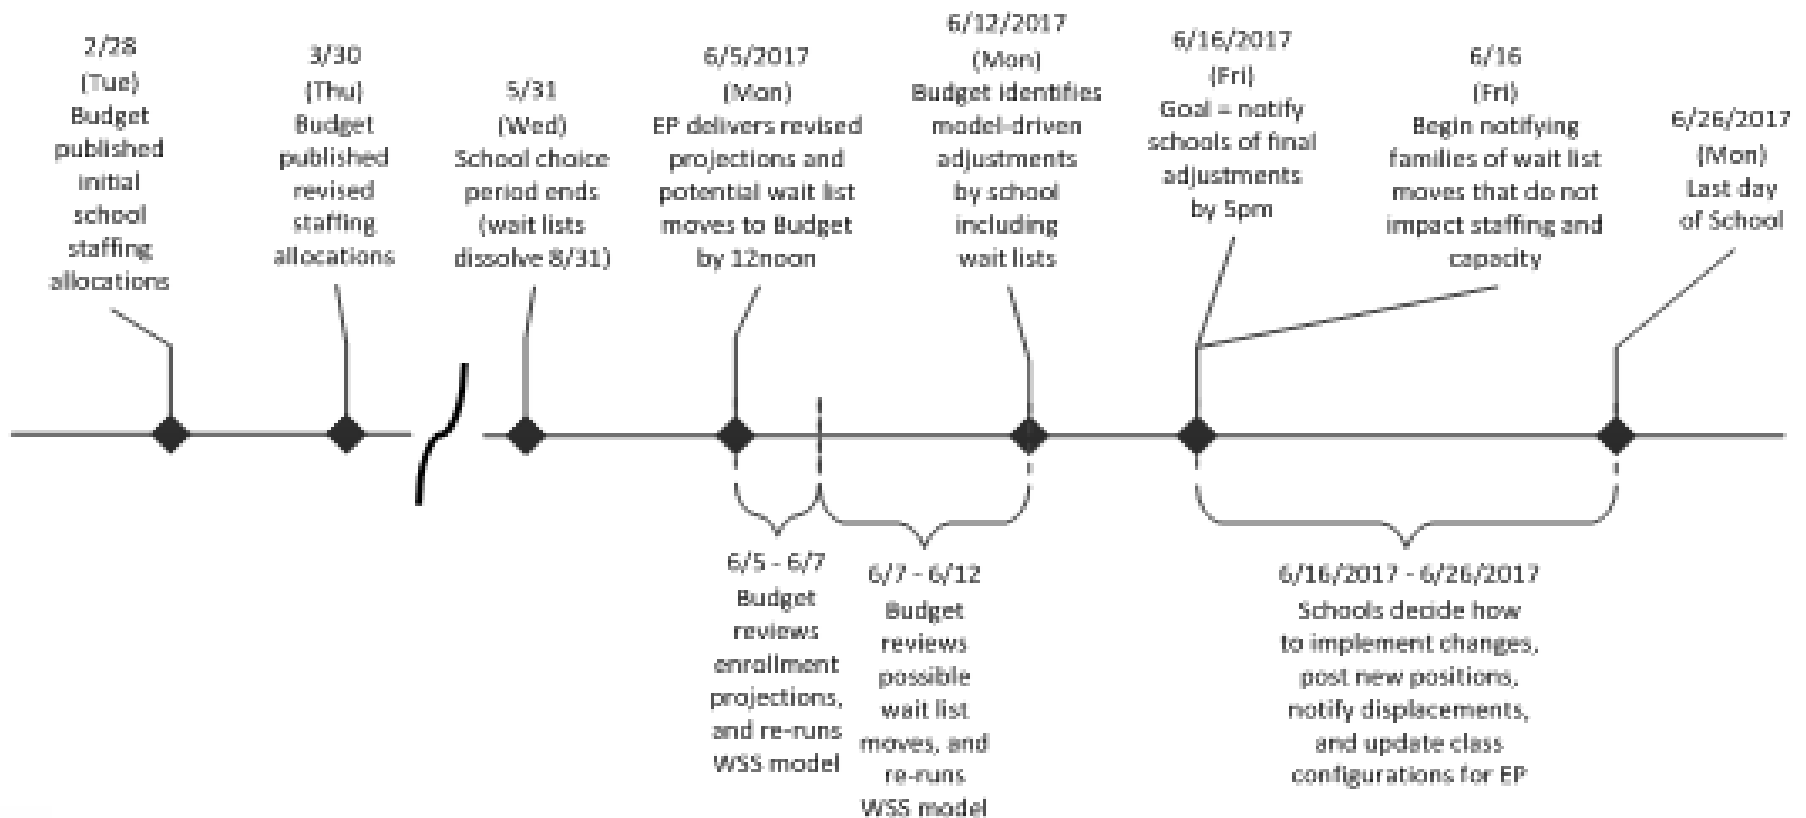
2/28 (Tue) Budget published initial school staffing allocations

3/30 (Thu) Budget published revised staffing allocations

5/31 (Wed) School choice period ends (wait lists dissolve 8/31)

6/5/2017 (Mon) EP delivers revised projections and potential wait list moves to Budget by 12noon

6/12/2017 (Mon) Budget identifies model-driven adjustments by school including wait lists

6/16/2017 (Fri) Goal = notify schools of final adjustments by 5pm

6/16 (Fri) Begin notifying families of wait list moves that do not impact staffing and capacity

6/26/2017 (Mon) Last day of School

6/5 - 6/7 Budget reviews enrollment projections, and re-runs WSS model

6/7 - 6/12 Budget reviews possible wait list moves, and re-runs WSS model

6/16/2017 - 6/26/2017 Schools decide how to implement changes, post new positions, notify displacements, and update class configurations for EP